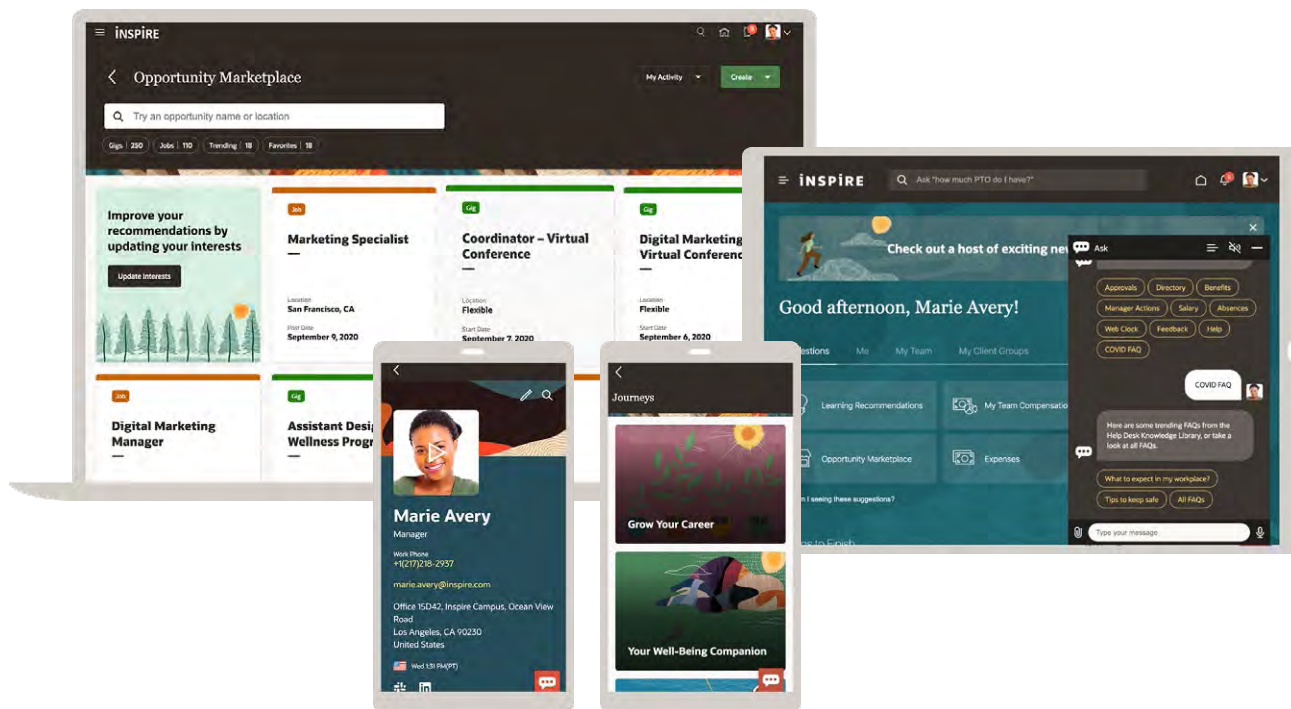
INSPIRE

Opportunity Marketplace

My Activity

Create

Try an opportunity name or location

Gigs 250 Jobs 110 Trending 18 Favorites 18

Improve your recommendations by updating your interests

Update Interests

Job

Marketing Specialist

Location
San Francisco, CA

Post Date
September 9, 2020

Gig

Coordinator – Virtual Conference

Location
Flexible

Start Date
September 7, 2020

Gig

Digital Marketing Virtual Conferen

Location
Flexible

Start Date
September 6, 2020

Job

Digital Marketing Manager

Gig

Assistant Desig Wellness Progr

Marie Avery

Manager

Work Phone
+1(217)218-2937

marie.avery@inspire.com

Office 15D42, Inspire Campus, Ocean View Road
Los Angeles, CA 90230
United States

Wed 1:31 PM(PT)

Journeys

Grow Your Career

Your Well-Being Companion

INSPIRE

Ask "how much PTO do I have?"

Check out a host of exciting ne

Good afternoon, Marie Avery!

estions Me My Team My Client Groups

Learning Recommendations

My Team Compensatio

Opportunity Marketplace

Expenses

n I seeing these suggestions?

Ask

Approvals Directory Benefits

Manager Actions Salary Absences

Web Clock Feedback Help

COVID FAQ

COVID FAQ

Here are some trending FAQs from the Help Desk Knowledge Library, or take a look at all FAQs.

What to expect in my workplace?

Tips to keep safe

All FAQs

Type your message